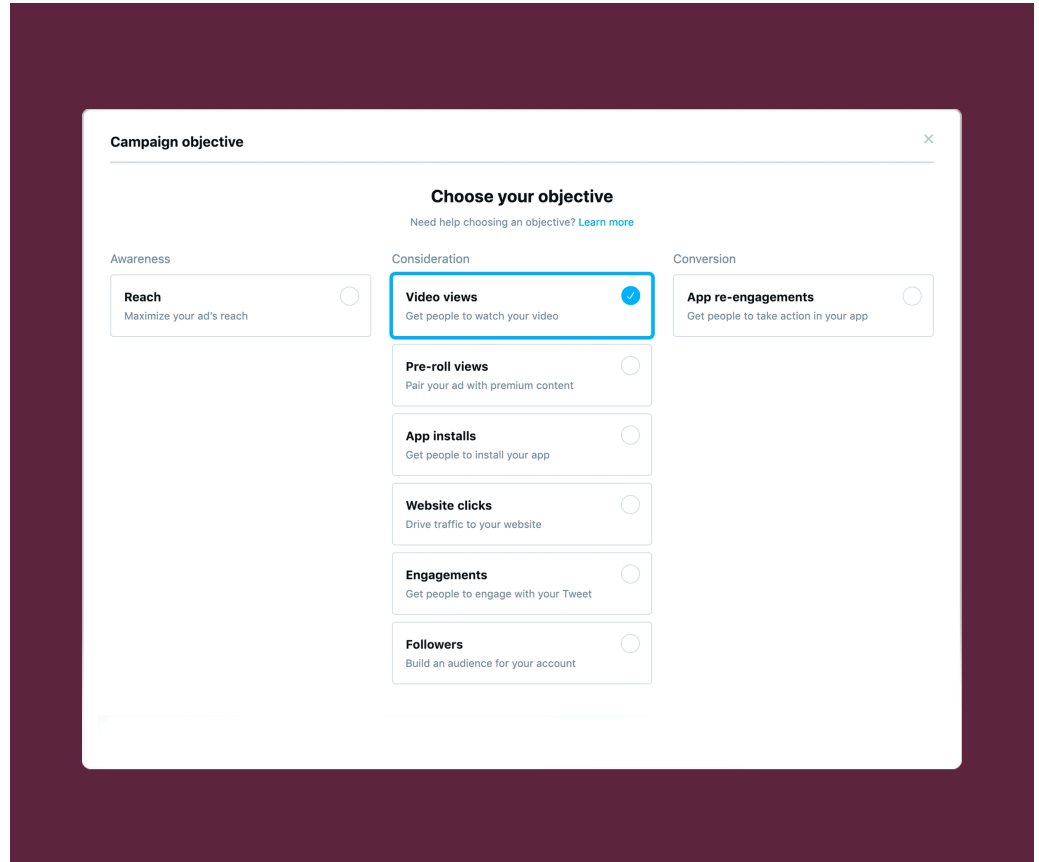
Campaign objective

×

Choose your objective

Need help choosing an objective? Learn more

Awareness

Reach
Maximize your ad's reach

Consideration

Video views
Get people to watch your video

Pre-roll views
Pair your ad with premium content

App installs
Get people to install your app

Website clicks
Drive traffic to your website

Engagements
Get people to engage with your Tweet

Followers
Build an audience for your account

Conversion

App re-engagements
Get people to take action in your app